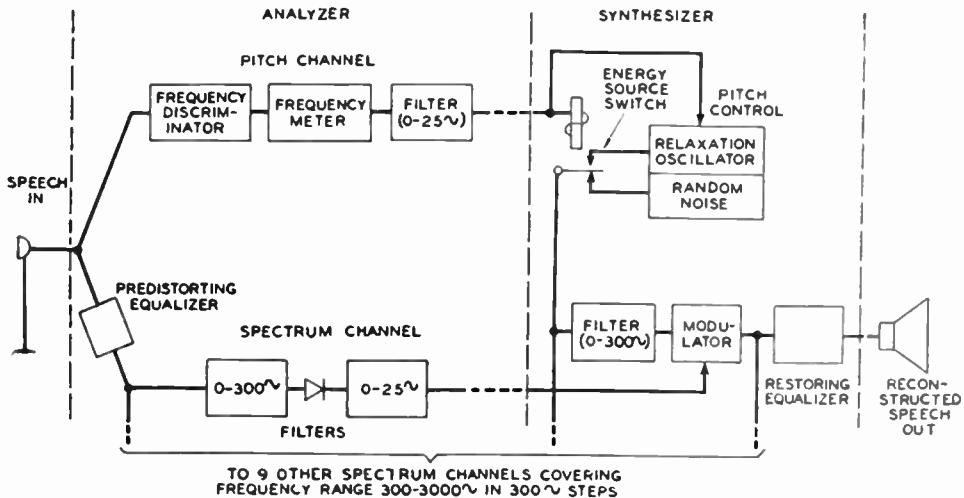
ANALYZER

SYNTHESIZER

PITCH CHANNEL

FREQUENCY DISCRIMINATOR

FREQUENCY METER

FILTER (0-25∿)

ENERGY SOURCE SWITCH

PITCH CONTROL

RELAXATION OSCILLATOR

RANDOM NOISE

SPEECH IN

PREDISTORTING EQUALIZER

SPECTRUM CHANNEL

FILTER (0-300∿)

MODULATOR

0-300∿

0-25∿

RESTORING EQUALIZER

RECONSTRUCTED SPEECH OUT

FILTERS

TO 9 OTHER SPECTRUM CHANNELS COVERING FREQUENCY RANGE 300-3000∿ IN 300∿ STEPS